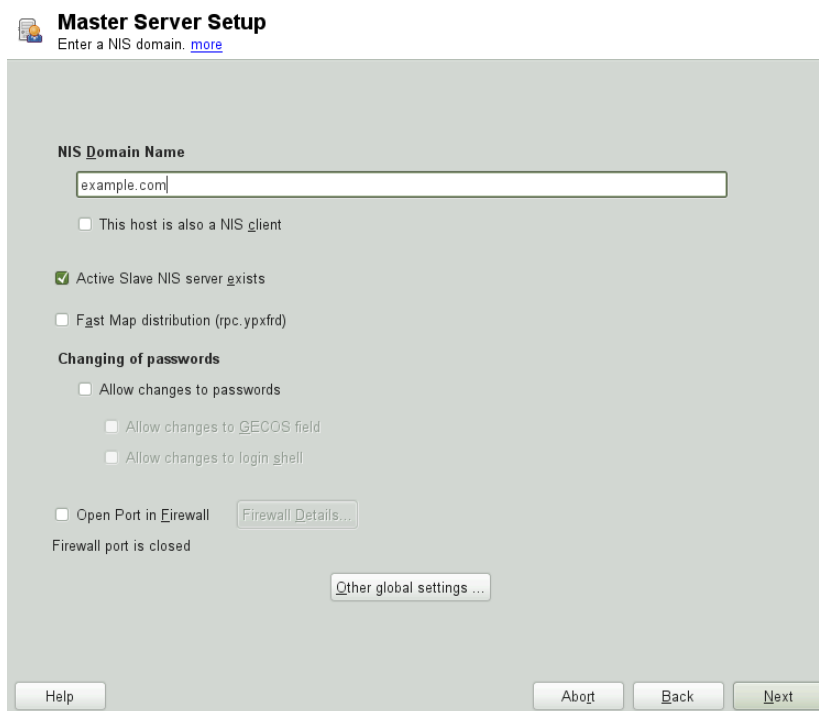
Master Server Setup
Enter a NIS domain. more

NIS Domain Name

example.com

This host is also a NIS client

Active Slave NIS server exists

Fast Map distribution (rpc.ypxfrd)

Changing of passwords

Allow changes to passwords

Allow changes to GECOS field

Allow changes to login shell

Open Port in Firewall

Firewall Details...

Firewall port is closed

Other global settings ...

Help

Abort

Back

Next